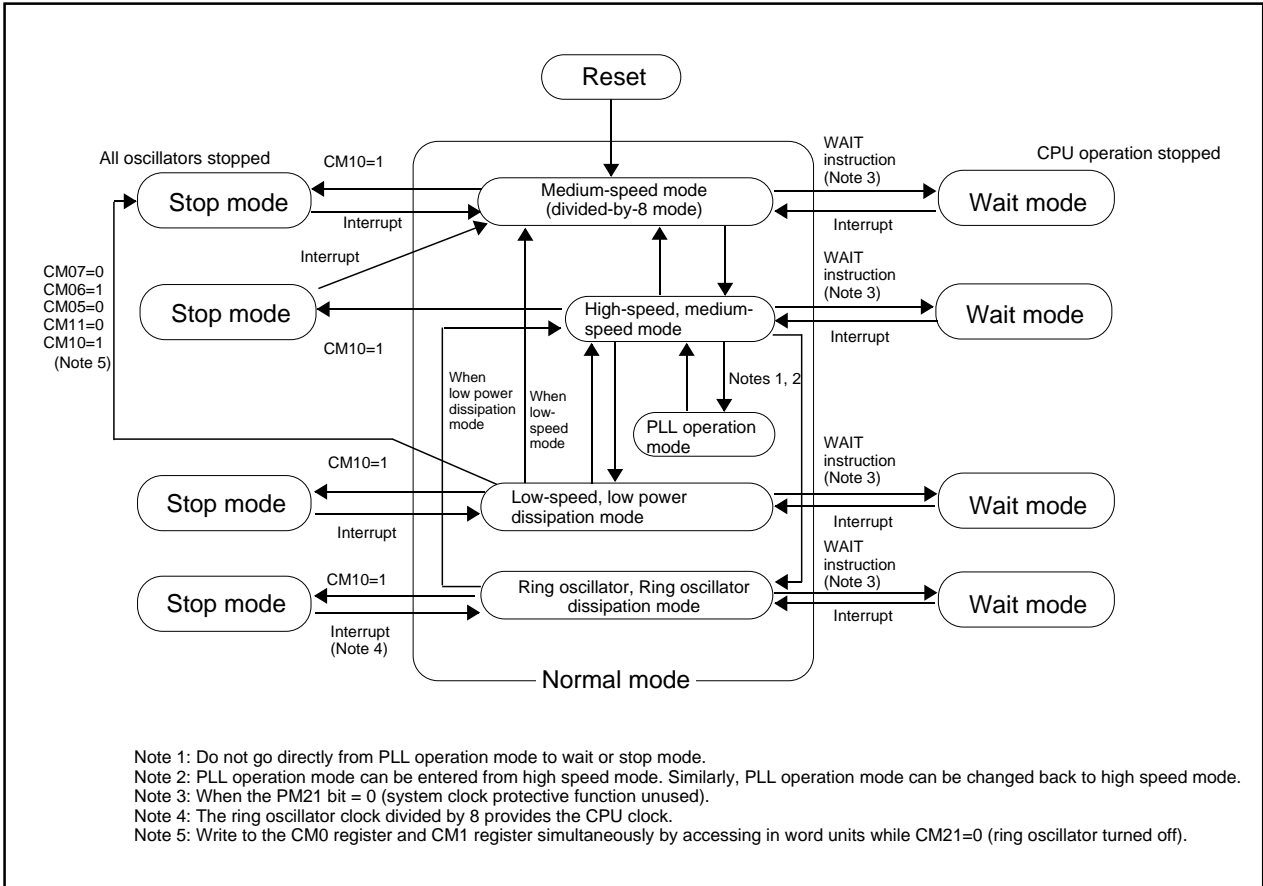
Reset

All oscillators stopped

CM10=1

Stop mode

Interrupt

Medium-speed mode (divided-by-8 mode)

WAIT instruction (Note 3)

CPU operation stopped

Wait mode

Interrupt

Interrupt

Stop mode

CM07=0
CM06=1
CM05=0
CM11=0
CM10=1
(Note 5)

High-speed, medium-speed mode

CM10=1

WAIT instruction (Note 3)

Wait mode

Interrupt

When low power dissipation mode

When low-speed mode

Notes 1, 2

PLL operation mode

CM10=1

Stop mode

Interrupt

Low-speed, low power dissipation mode

WAIT instruction (Note 3)

Wait mode

Interrupt

CM10=1

Stop mode

Interrupt (Note 4)

Ring oscillator, Ring oscillator dissipation mode

WAIT instruction (Note 3)

Wait mode

Interrupt

Normal mode

Note 1: Do not go directly from PLL operation mode to wait or stop mode.
Note 2: PLL operation mode can be entered from high speed mode. Similarly, PLL operation mode can be changed back to high speed mode.
Note 3: When the PM21 bit = 0 (system clock protective function unused).
Note 4: The ring oscillator clock divided by 8 provides the CPU clock.
Note 5: Write to the CM0 register and CM1 register simultaneously by accessing in word units while CM21=0 (ring oscillator turned off).